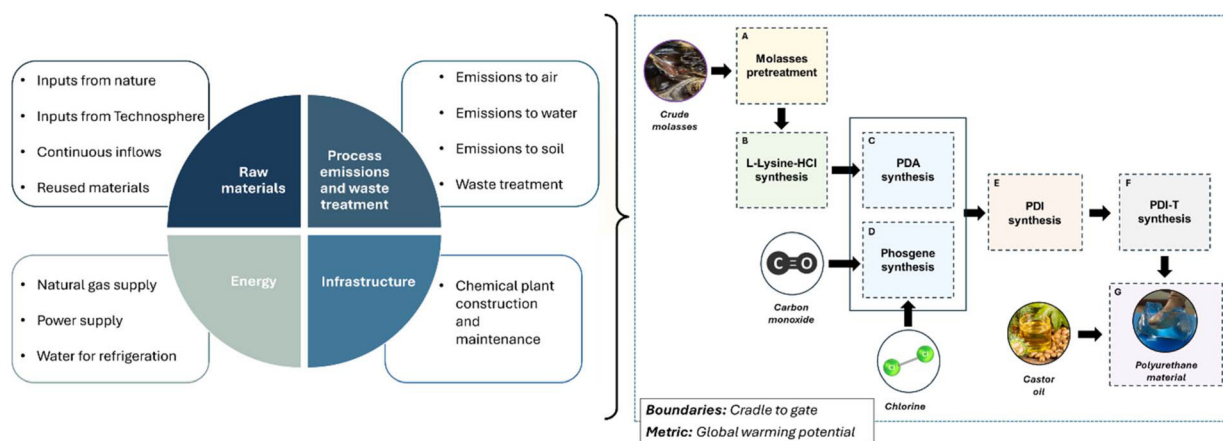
• Inputs from nature
• Inputs from Technosphere
• Continuous inflows
• Reused materials

Raw materials

Process emissions and waste treatment

• Emissions to air
• Emissions to water
• Emissions to soil
• Waste treatment

• Natural gas supply
• Power supply
• Water for refrigeration

Energy

Infrastructure

• Chemical plant construction and maintenance

Crude molasses

A
Molasses pretreatment

B
L-Lysine-HCl synthesis

C
PDA synthesis

D
Phosgene synthesis

C O

Carbon monoxide

Chlorine

E
PDI synthesis

F
PDI-T synthesis

Castor oil

G
Polyurethane material

Boundaries: Cradle to gate
Metric: Global warming potential